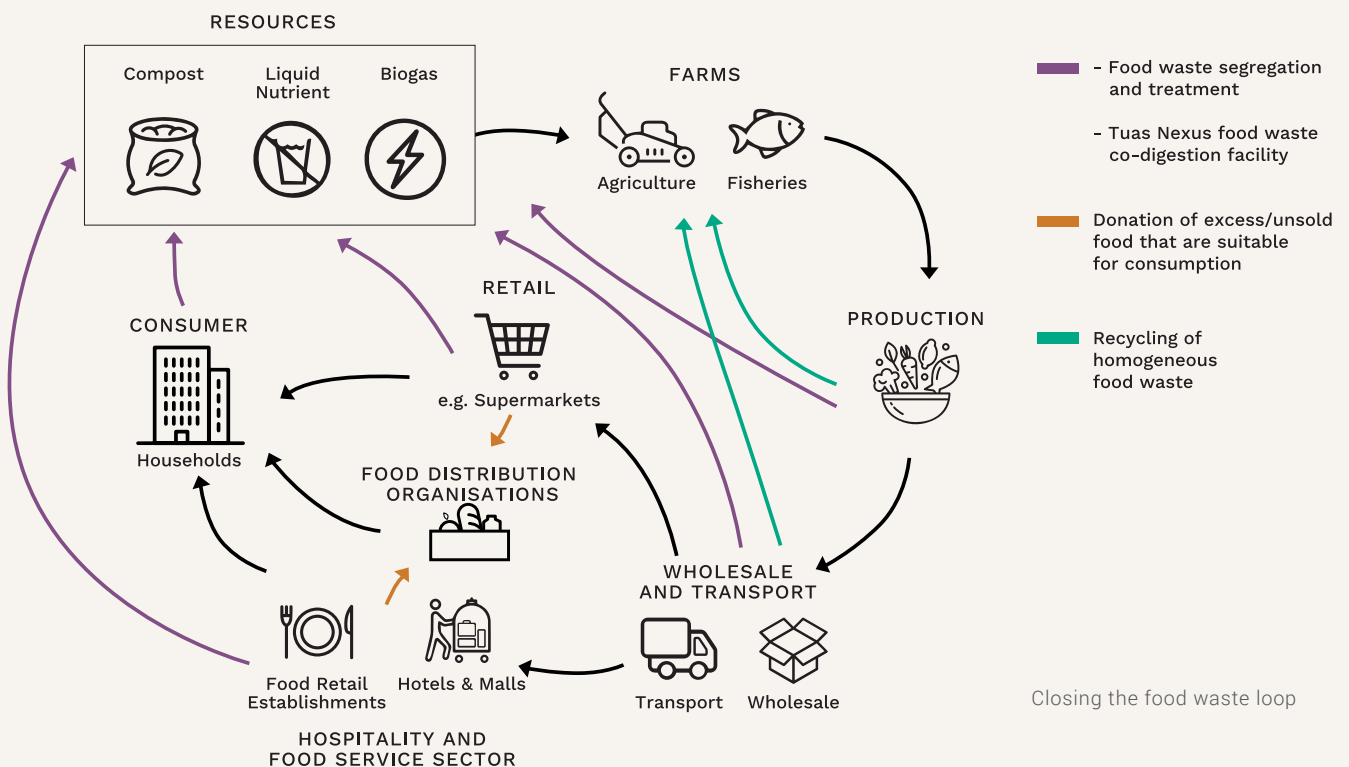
RESOURCES

Compost

Liquid Nutrient

Biogas

FARMS

Agriculture

Fisheries

- Food waste segregation and treatment

- Tuas Nexus food waste co-digestion facility

Donation of excess/unsold food that are suitable for consumption

Recycling of homogeneous food waste

RETAIL

e.g. Supermarkets

CONSUMER

Households

PRODUCTION

FOOD DISTRIBUTION ORGANISATIONS

WHOLESALE AND TRANSPORT

Transport

Wholesale

Food Retail Establishments

Hotels & Malls

HOSPITALITY AND FOOD SERVICE SECTOR

Closing the food waste loop